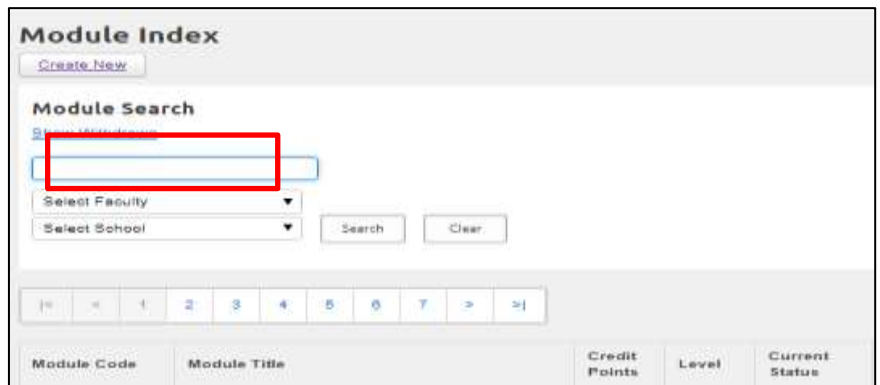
Module Index

Create New

Module Search

Show Withdrawn

Select Faculty

Select School

Search

Clear

|<

<

1

2

3

4

5

6

7

>

>|

| Module Code | Module Title | Credit Points | Level | Current Status |
|---|---|---|---|---|